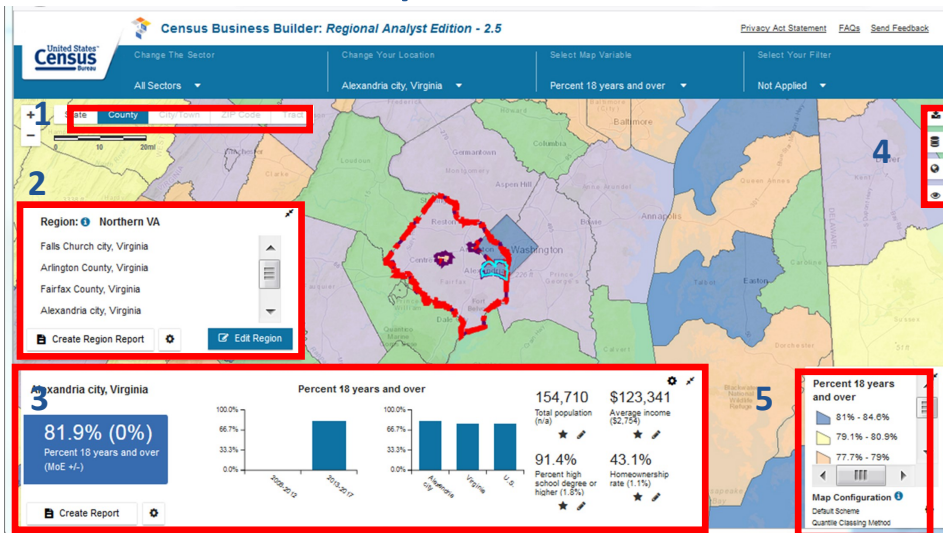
United States Census Bureau

Census Business Builder: Regional Analyst Edition - 2.5

Privacy Act Statement FAQs Send Feedback

Change The Sector
All Sectors

Change Your Location
Alexandria city, Virginia

Select Map Variable
Percent 18 years and over

Select Your Filter
Not Applied

1
+
−
State County City/Town ZIP Code Tract
0 10 20mi

2

Baltimore
Germantown
Columbia
Aspen Hill
Annapolis
Washington
Centreville
Easton
Dale City

4

Region: Northern VA
Falls Church city, Virginia
Arlington County, Virginia
Fairfax County, Virginia
Alexandria city, Virginia

Create Region Report
Edit Region

3
Alexandria city, Virginia

81.9% (0%)
Percent 18 years and over
(MoE +/-)

Create Report

Percent 18 years and over

| 100.0% |
|---|
| 66.7% |
| 33.3% |
| 0.0% |

2008-2012 2013-2017

Alexandria city Virginia U.S.

154,710
Total population (n/a)

$123,341
Average income ($2,754)

91.4%
Percent high school degree or higher (1.8%)

43.1%
Homeownership rate (1.1%)

5
Percent 18 years and over
81% - 84.6%
79.1% - 80.9%
77.7% - 79%

Map Configuration
Default Scheme
Quantile Classing Method